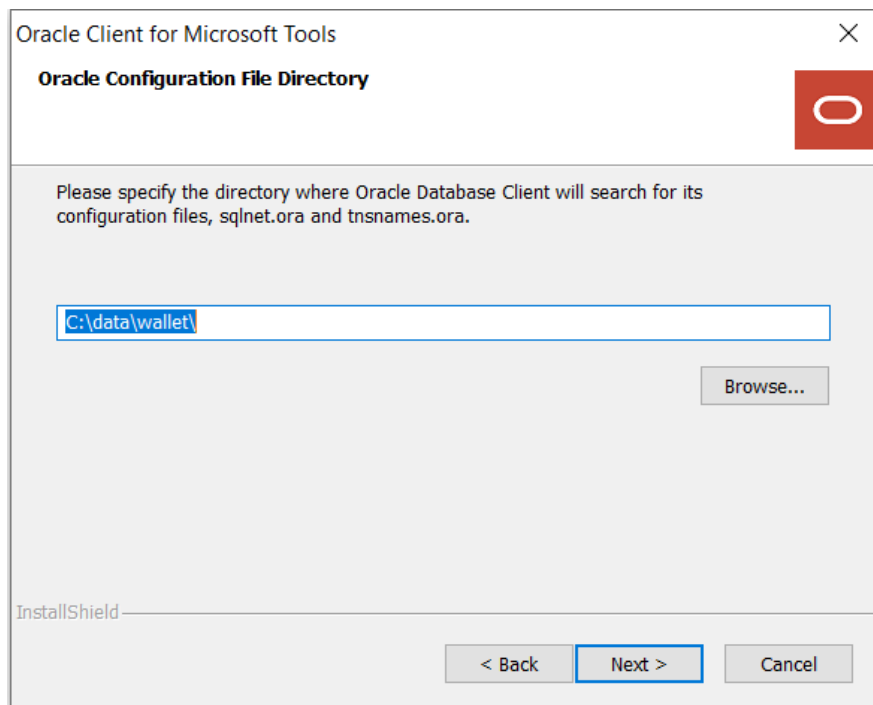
Oracle Client for Microsoft Tools

Oracle Configuration File Directory

Please specify the directory where Oracle Database Client will search for its configuration files, sqlnet.ora and tnsnames.ora.

C:\data\wallet\

Browse...

InstallShield

< Back

Next >

Cancel